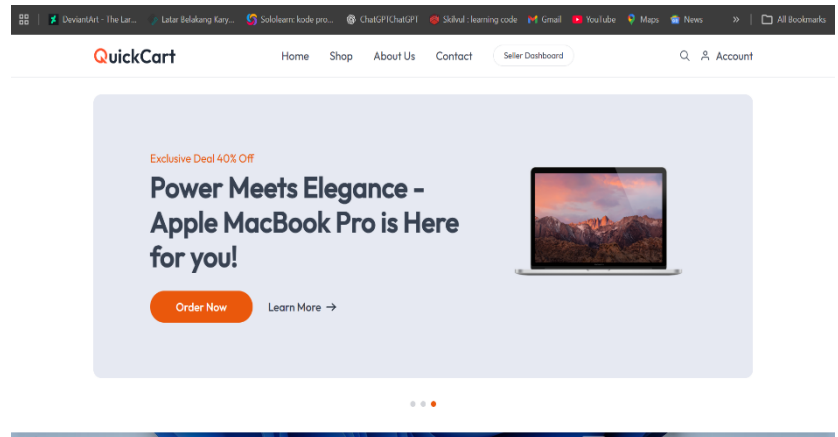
DeviantArt - The Lar... Latar Belakang Kary... Sololearn: kode pro... ChatGPTChatGPT Skilvul : learning code Gmail YouTube Maps News » All Bookmarks

QuickCart Home Shop About Us Contact Seller Dashboard Account

Exclusive Deal 40% Off

Power Meets Elegance - Apple MacBook Pro is Here for you!

Order Now Learn More →